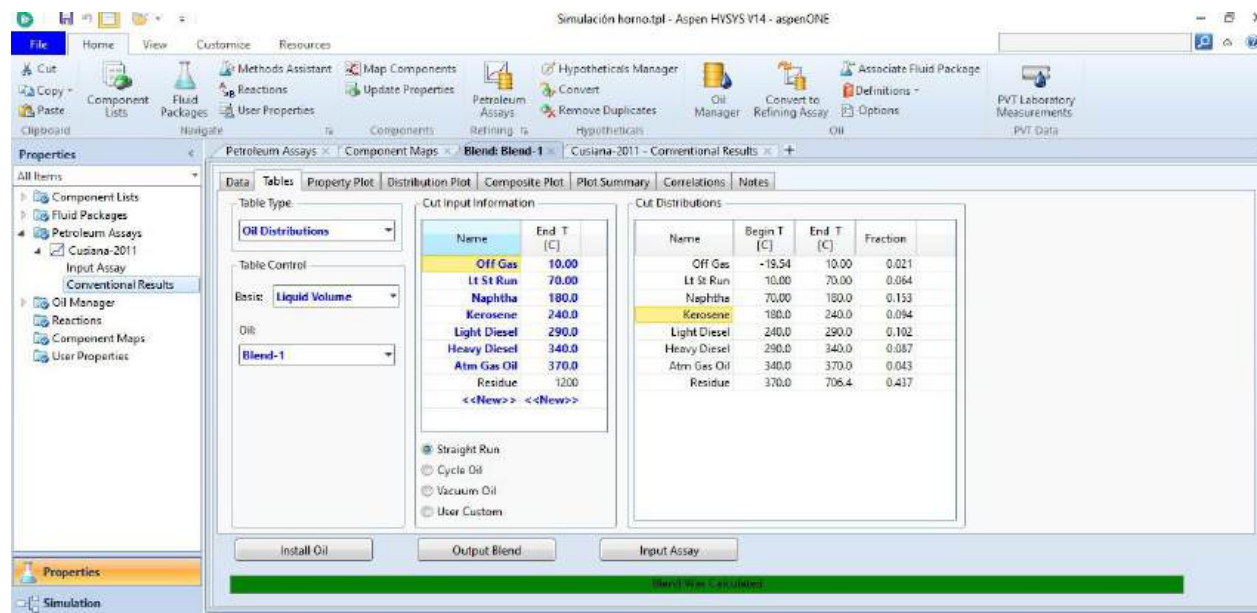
Simulación horno.tpl - Aspen HYSYS V14 - aspenONE

File Home View Customize Resources

Cut Copy Paste Clipboard
Component Lists
Fluid Packages
Navigate
Methods Assistant
Reactions
User Properties
Map Components
Update Properties
Components
Petroleum Assays
Refining
Hypotheticals Manager
Convert
Remove Duplicates
Hypotheticals
Oil Manager
Convert to Refining Assay
Associate Fluid Package
Definitions
Options
Oil
PVT Laboratory Measurements
PVT Data

Properties
All Items
Component Lists
Fluid Packages
Petroleum Assays
Cusiana-2011
Input Assay
Conventional Results
Oil Manager
Reactions
Component Maps
User Properties

Petroleum Assays | Component Maps | Blend: Blend-1 | Cusiana-2011 - Conventional Results | +

Data | Tables | Property Plot | Distribution Plot | Composite Plot | Plot Summary | Correlations | Notes

Table Type
Oil Distributions

Table Control
Basis: Liquid Volume
Oil:
Blend-1

Cut Input Information

| Name | End T [C] |
|---|---|
| Off Gas | 10.00 |
| Lt St Run | 70.00 |
| Naphtha | 180.0 |
| Kerosene | 240.0 |
| Light Diesel | 290.0 |
| Heavy Diesel | 340.0 |
| Atm Gas Oil | 370.0 |
| Residue | 1200 |
| <<New>> | <<New>> |

Straight Run
Cycle Oil
Vacuum Oil
User Custom

Cut Distributions

| Name | Begin T [C] | End T [C] | Fraction |
|---|---|---|---|
| Off Gas | -19.54 | 10.00 | 0.021 |
| Lt St Run | 10.00 | 70.00 | 0.064 |
| Naphtha | 70.00 | 180.0 | 0.153 |
| Kerosene | 180.0 | 240.0 | 0.094 |
| Light Diesel | 240.0 | 290.0 | 0.102 |
| Heavy Diesel | 290.0 | 340.0 | 0.087 |
| Atm Gas Oil | 340.0 | 370.0 | 0.043 |
| Residue | 370.0 | 706.4 | 0.437 |

Install Oil
Output Blend
Input Assay

Blend Was Calculated

Properties
Simulation